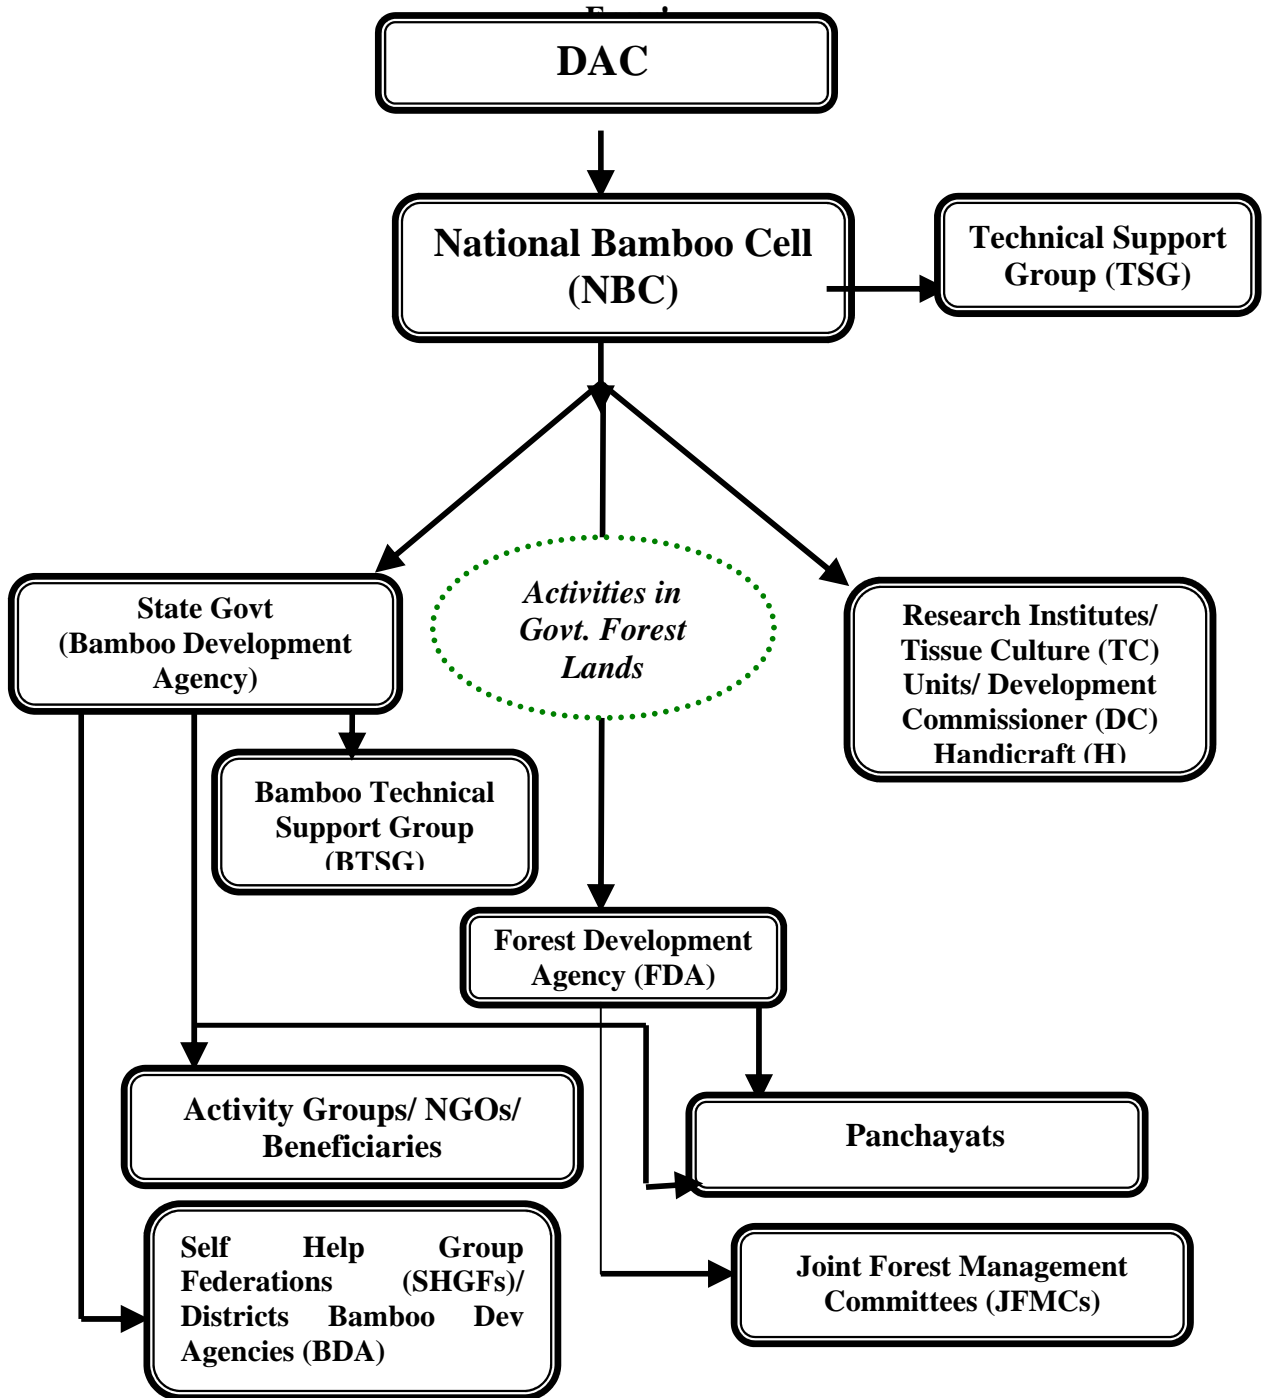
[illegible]

DAC

National Bamboo Cell (NBC)

Technical Support Group (TSG)

State Govt (Bamboo Development Agency)

Activities in Govt. Forest Lands

Research Institutes/ Tissue Culture (TC) Units/ Development Commissioner (DC) Handicraft (H)

Bamboo Technical Support Group (BTSG)

Forest Development Agency (FDA)

Activity Groups/ NGOs/ Beneficiaries

Panchayats

Self Help Group Federations (SHGFs)/ Districts Bamboo Dev Agencies (BDA)

Joint Forest Management Committees (JFMCs)